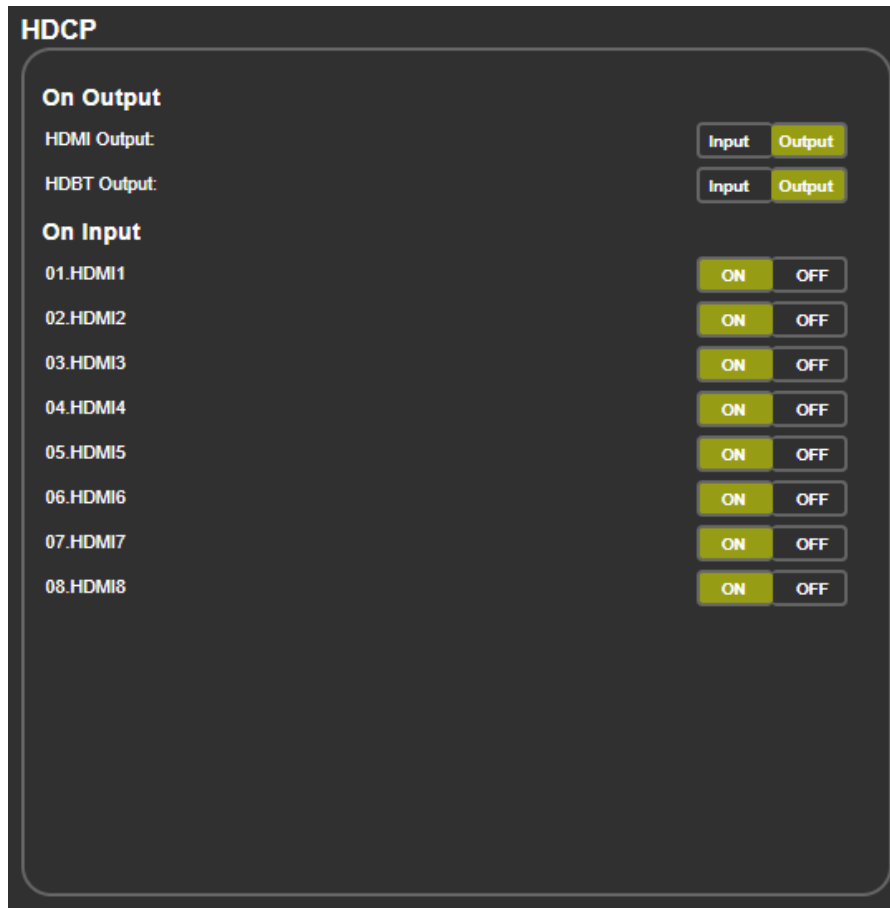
HDCP

On Output

HDMI Output: Input Output

HDBT Output: Input Output

On Input

01.HDMI1 ON OFF

02.HDMI2 ON OFF

03.HDMI3 ON OFF

04.HDMI4 ON OFF

05.HDMI5 ON OFF

06.HDMI6 ON OFF

07.HDMI7 ON OFF

08.HDMI8 ON OFF